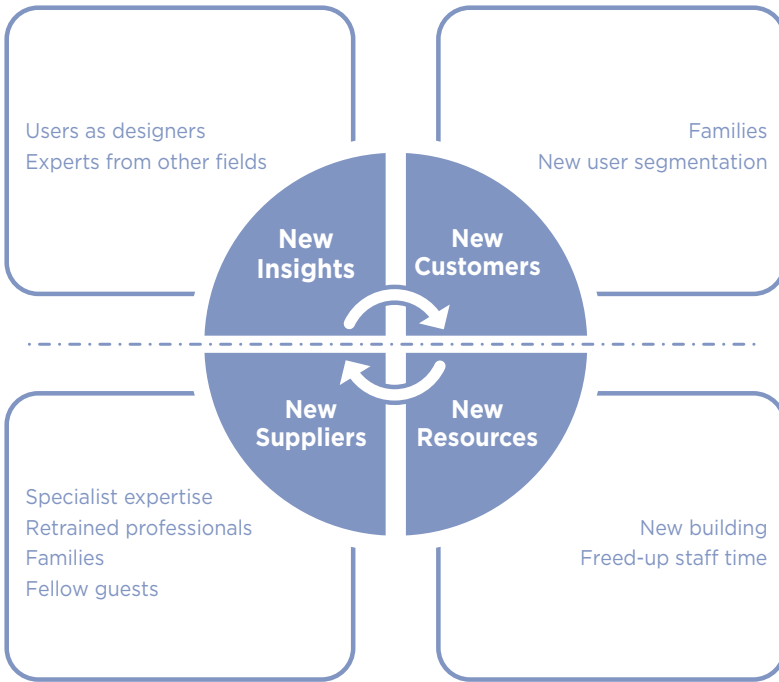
Users as designers
Experts from other fields

Families
New user segmentation

New Insights

New Customers

New Suppliers

New Resources

Specialist expertise
Retrained professionals
Families
Fellow guests

New building
Freed-up staff time